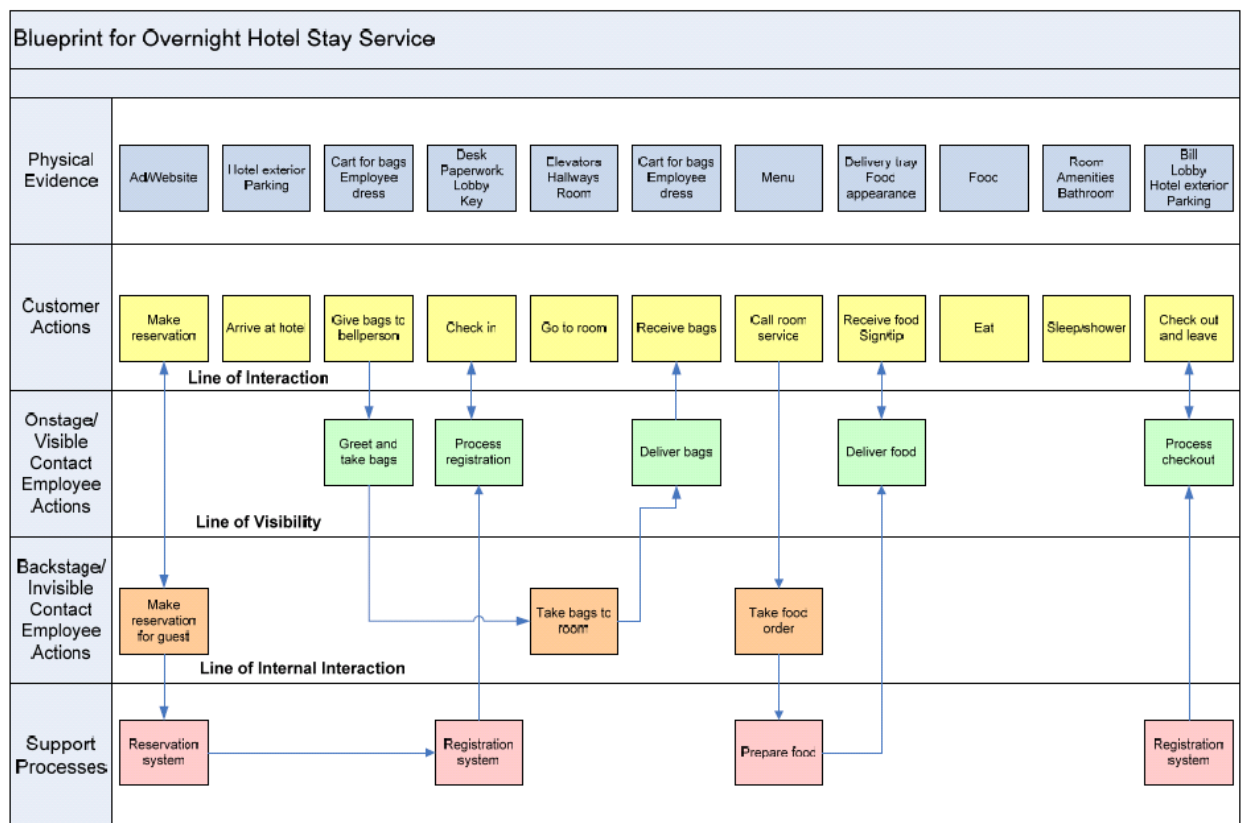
Blueprint for Overnight Hotel Stay Service

Physical Evidence

Ad/Website

Hotel exterior Parking

Cart for bags Employee dress

Desk Paperwork Lobby Key

Elevators Hallways Room

Cart for bags Employee dress

Menu

Delivery tray Food appearance

Food

Room Amenities Bathroom

Bill Lobby Hotel exterior Parking

Customer Actions

Make reservation

Arrive at hotel

Give bags to bellperson

Check in

Go to room

Receive bags

Call room service

Receive food Sign/tip

Eat

Sleep/shower

Check out and leave

Line of Interaction

Onstage/ Visible Contact Employee Actions

Greet and take bags

Process registration

Deliver bags

Deliver food

Process checkout

Line of Visibility

Backstage/ Invisible Contact Employee Actions

Make reservation for guest

Take bags to room

Take food order

Line of Internal Interaction

Support Processes

Reservation system

Registration system

Prepare food

Registration system